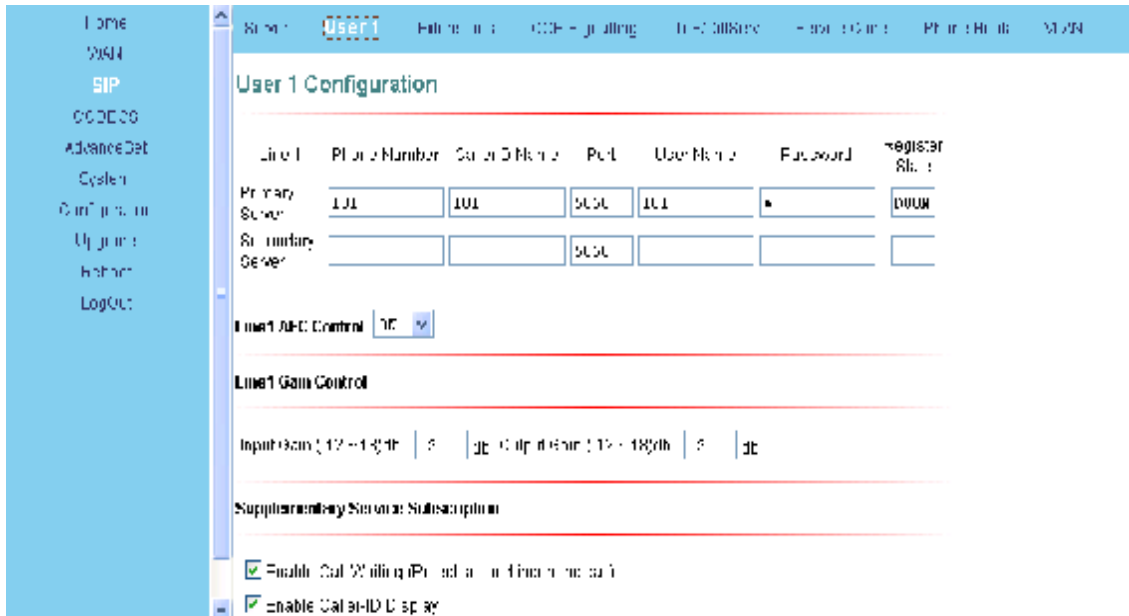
Home
WAN
SIP
CODECS
AdvanceSet
System
Configuration
Upgrade
Reboot
LogOut

Server User 1 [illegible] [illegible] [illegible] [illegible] Phone Book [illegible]

User 1 Configuration

| Line 1 | Phone Number | Caller ID Name | Port | User Name | Password | Register Status |
|---|---|---|---|---|---|---|
| Primary Server | 101 | 101 | 5060 | 101 | * | 0000 |
| Secondary Server | | | 5060 | | | |

Line1 AEC Control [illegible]

Line1 Gain Control

Input Gain (-12~+18)db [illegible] db Output Gain (-12~+18)db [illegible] db

Supplementary Service Subscription

Enable Call Waiting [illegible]

Enable Caller-ID Display